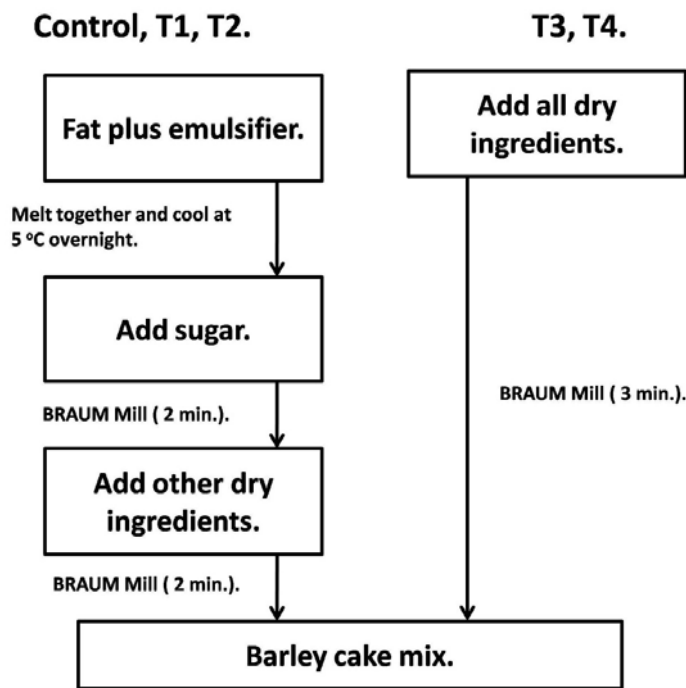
Control, T1, T2.

T3, T4.

Fat plus emulsifier.

Melt together and cool at 5 $^{o}$C overnight.

Add sugar.

BRAUM Mill ( 2 min.).

Add other dry ingredients.

BRAUM Mill ( 2 min.).

Add all dry ingredients.

BRAUM Mill ( 3 min.).

Barley cake mix.